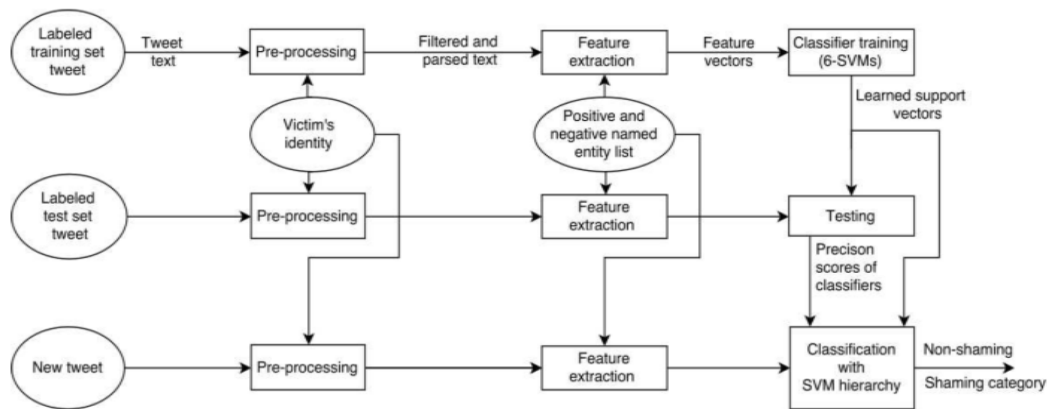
Labeled training set tweet

Tweet text

Pre-processing

Filtered and parsed text

Feature extraction

Feature vectors

Classifier training (6-SVMs)

Learned support vectors

Victim's identity

Positive and negative named entity list

Labeled test set tweet

Pre-processing

Feature extraction

Testing

Precison scores of classifiers

New tweet

Pre-processing

Feature extraction

Classification with SVM hierarchy

Non-shaming

Shaming category